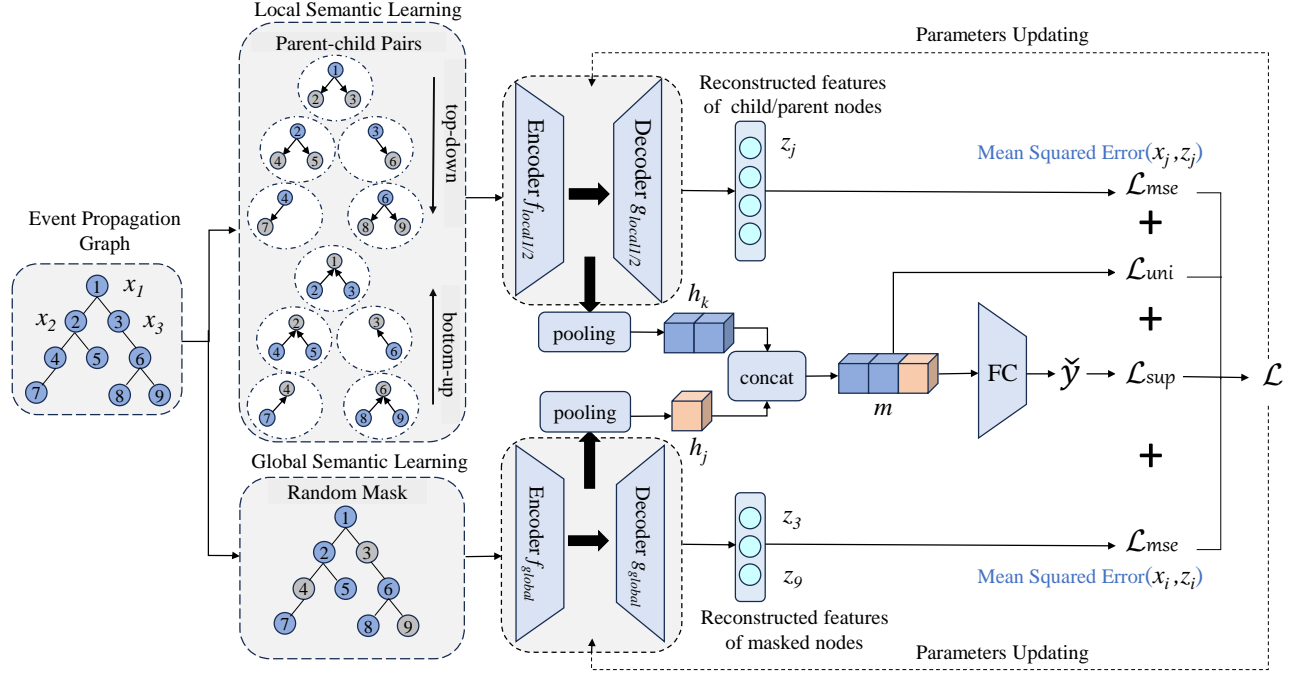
Local Semantic Learning

Parent-child Pairs

Parameters Updating

1 2 3

2 4 5

3 6

4 7

6 8 9

top-down

1 2 3

2 4 5

3 6

4 7

6 8 9

bottom-up

Event Propagation Graph

1 $x_1$

$x_2$ 2 3 $x_3$

4 5 6

7 8 9

Encoder $f_{local1/2}$

Decoder $g_{local1/2}$

Reconstructed features of child/parent nodes

$z_j$

Mean Squared Error$(x_j, z_j)$

$\mathcal{L}_{mse}$

+

$\mathcal{L}_{uni}$

+

$h_k$

pooling

concat

$m$

FC

$\check{y}$

$\mathcal{L}_{sup}$

$\mathcal{L}$

pooling

$h_j$

+

Global Semantic Learning

Random Mask

1

2 3

4 5 6

7 8 9

Encoder $f_{global}$

Decoder $g_{global}$

$z_3$

$z_9$

$\mathcal{L}_{mse}$

Mean Squared Error$(x_i, z_i)$

Reconstructed features of masked nodes

Parameters Updating